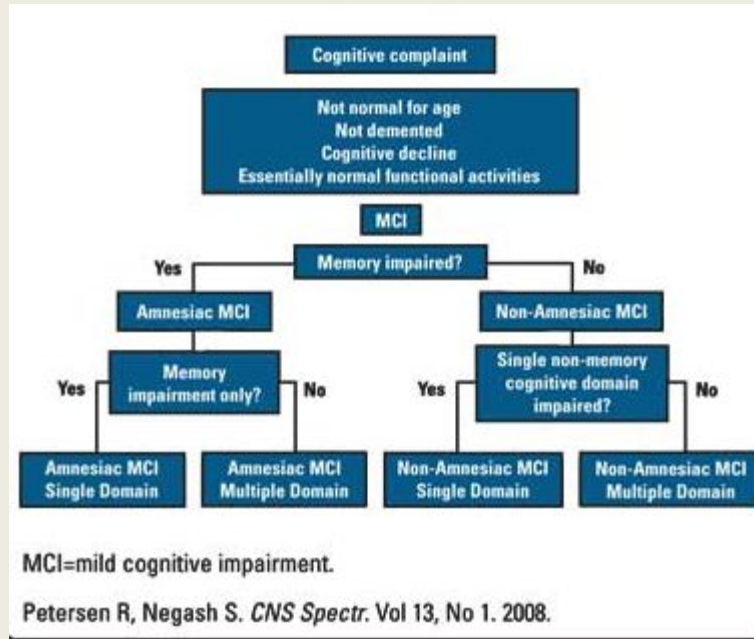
Cognitive complaint

Not normal for age
Not demented
Cognitive decline
Essentially normal functional activities

MCI

Memory impaired?

Yes

No

Amnesiac MCI

Non-Amnesiac MCI

Memory impairment only?

Yes

No

Single non-memory cognitive domain impaired?

Yes

No

Amnesiac MCI Single Domain

Amnesiac MCI Multiple Domain

Non-Amnesiac MCI Single Domain

Non-Amnesiac MCI Multiple Domain

MCI=mild cognitive impairment.

Petersen R, Negash S. CNS Spectr. Vol 13, No 1. 2008.